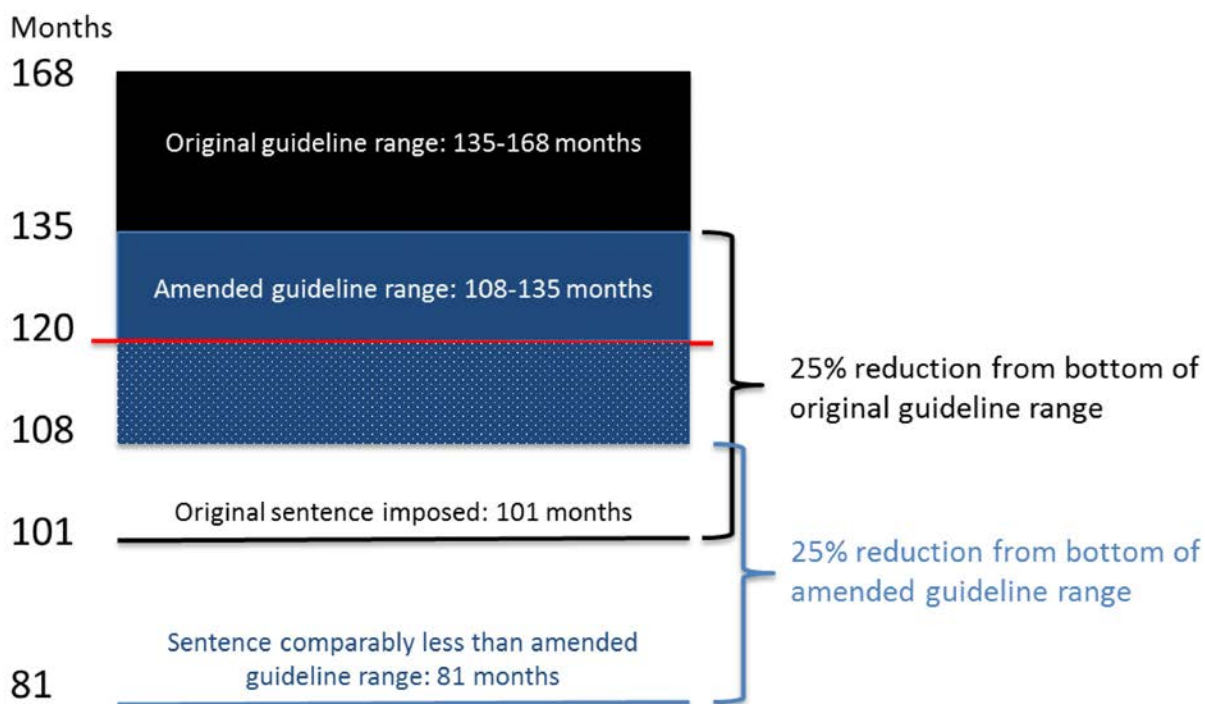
Months

168

Original guideline range: 135-168 months

135

Amended guideline range: 108-135 months

120

108

25% reduction from bottom of original guideline range

Original sentence imposed: 101 months

101

25% reduction from bottom of amended guideline range

Sentence comparably less than amended guideline range: 81 months

81